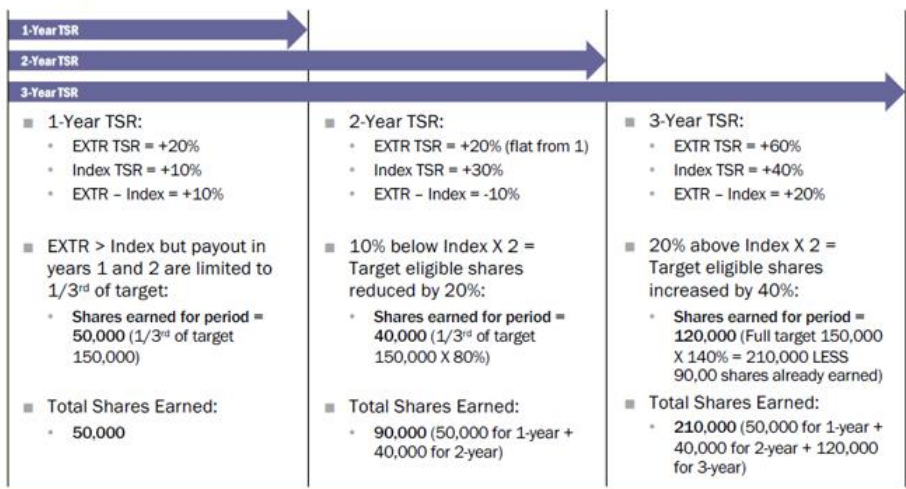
1-Year TSR

2-Year TSR

3-Year TSR

1-Year TSR:
- EXTR TSR = +20%
- Index TSR = +10%
- EXTR – Index = +10%

EXTR > Index but payout in years 1 and 2 are limited to 1/3$^{rd}$ of target:
- **Shares earned for period = 50,000** (1/3$^{rd}$ of target 150,000)

Total Shares Earned:
- **50,000**

2-Year TSR:
- EXTR TSR = +20% (flat from 1)
- Index TSR = +30%
- EXTR – Index = -10%

10% below Index X 2 = Target eligible shares reduced by 20%:
- **Shares earned for period = 40,000** (1/3$^{rd}$ of target 150,000 X 80%)

Total Shares Earned:
- **90,000** (50,000 for 1-year + 40,000 for 2-year)

3-Year TSR:
- EXTR TSR = +60%
- Index TSR = +40%
- EXTR – Index = +20%

20% above Index X 2 = Target eligible shares increased by 40%:
- **Shares earned for period = 120,000** (Full target 150,000 X 140% = 210,000 LESS 90,00 shares already earned)

Total Shares Earned:
- **210,000** (50,000 for 1-year + 40,000 for 2-year + 120,000 for 3-year)